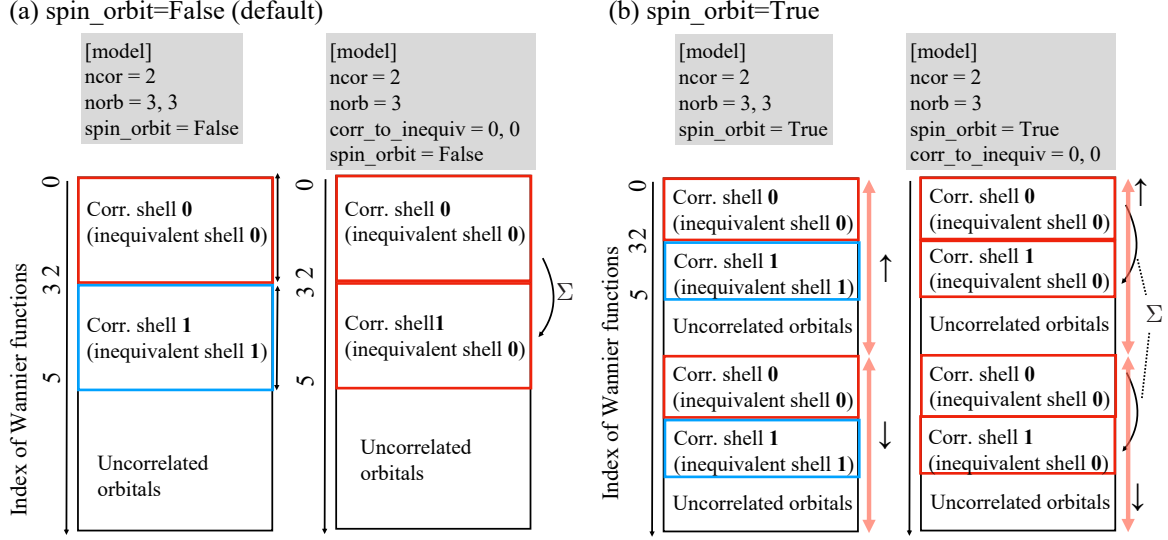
(a) spin_orbit=False (default)

[model]
ncor = 2
norb = 3, 3
spin_orbit = False

[model]
ncor = 2
norb = 3
corr_to_inequiv = 0, 0
spin_orbit = False

Index of Wannier functions

0
2 3
5

Corr. shell **0**
(inequivalent shell **0**)

Corr. shell **1**
(inequivalent shell **1**)

Uncorrelated orbitals

0
2 3
5

Corr. shell **0**
(inequivalent shell **0**)

$\Sigma$

Corr. shell**1**
(inequivalent shell **0**)

Uncorrelated orbitals

(b) spin_orbit=True

[model]
ncor = 2
norb = 3, 3
spin_orbit = True

[model]
ncor = 2
norb = 3
spin_orbit = True
corr_to_inequiv = 0, 0

Index of Wannier functions

0
2 3
5

Corr. shell **0**
(inequivalent shell **0**)

Corr. shell **1**
(inequivalent shell **1**)

Uncorrelated orbitals

Corr. shell **0**
(inequivalent shell **0**)

Corr. shell **1**
(inequivalent shell **1**)

Uncorrelated orbitals

↑
↓

Corr. shell **0**
(inequivalent shell **0**)

Corr. shell **1**
(inequivalent shell **0**)

Uncorrelated orbitals

Corr. shell **0**
(inequivalent shell **0**)

Corr. shell **1**
(inequivalent shell **0**)

Uncorrelated orbitals

↑
$\Sigma$
↓